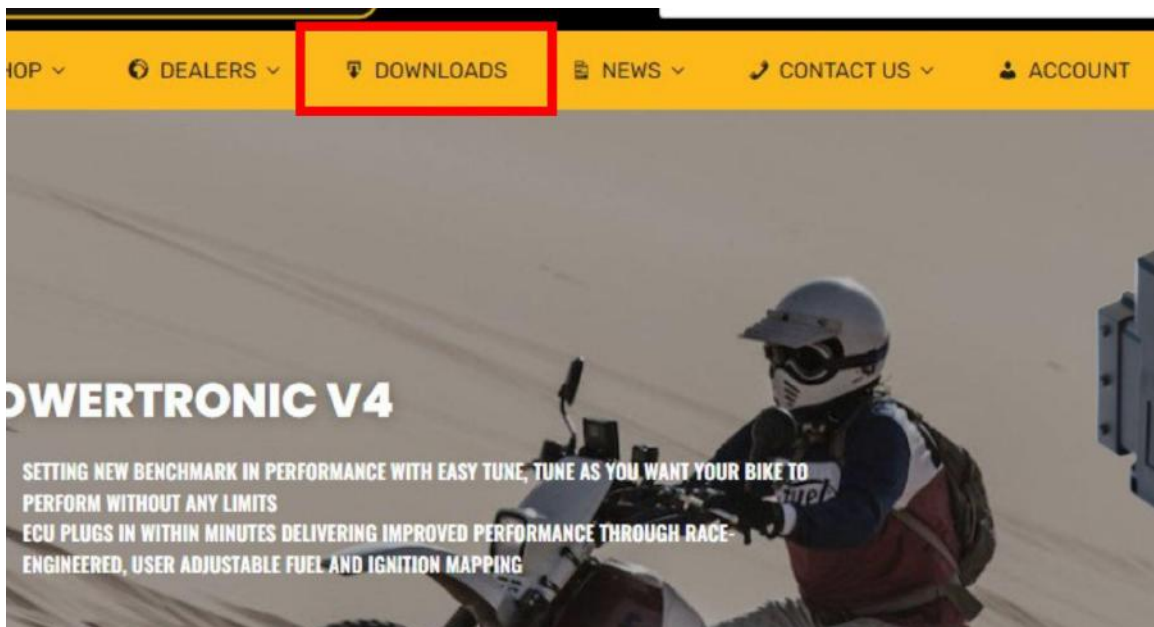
HOP ⌄ DEALERS ⌄ DOWNLOADS NEWS ⌄ CONTACT US ⌄ ACCOUNT

OWERTRONIC V4

SETTING NEW BENCHMARK IN PERFORMANCE WITH EASY TUNE, TUNE AS YOU WANT YOUR BIKE TO PERFORM WITHOUT ANY LIMITS
ECU PLUGS IN WITHIN MINUTES DELIVERING IMPROVED PERFORMANCE THROUGH RACE-ENGINEERED, USER ADJUSTABLE FUEL AND IGNITION MAPPING